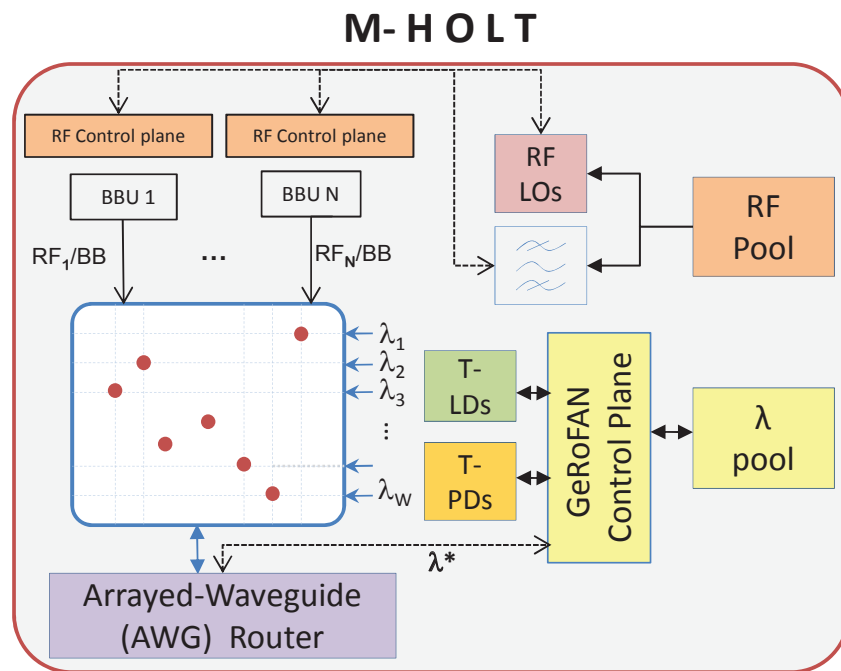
M- H O L T

RF Control plane

RF Control plane

RF LOs

BBU 1

BBU N

RF Pool

$RF_1$/BB

...

$RF_N$/BB

$\lambda_1$

$\lambda_2$

$\lambda_3$

⋮

$\lambda_W$

T-LDs

T-PDs

GeRoFAN Control Plane

λ pool

λ*

Arrayed-Waveguide (AWG) Router